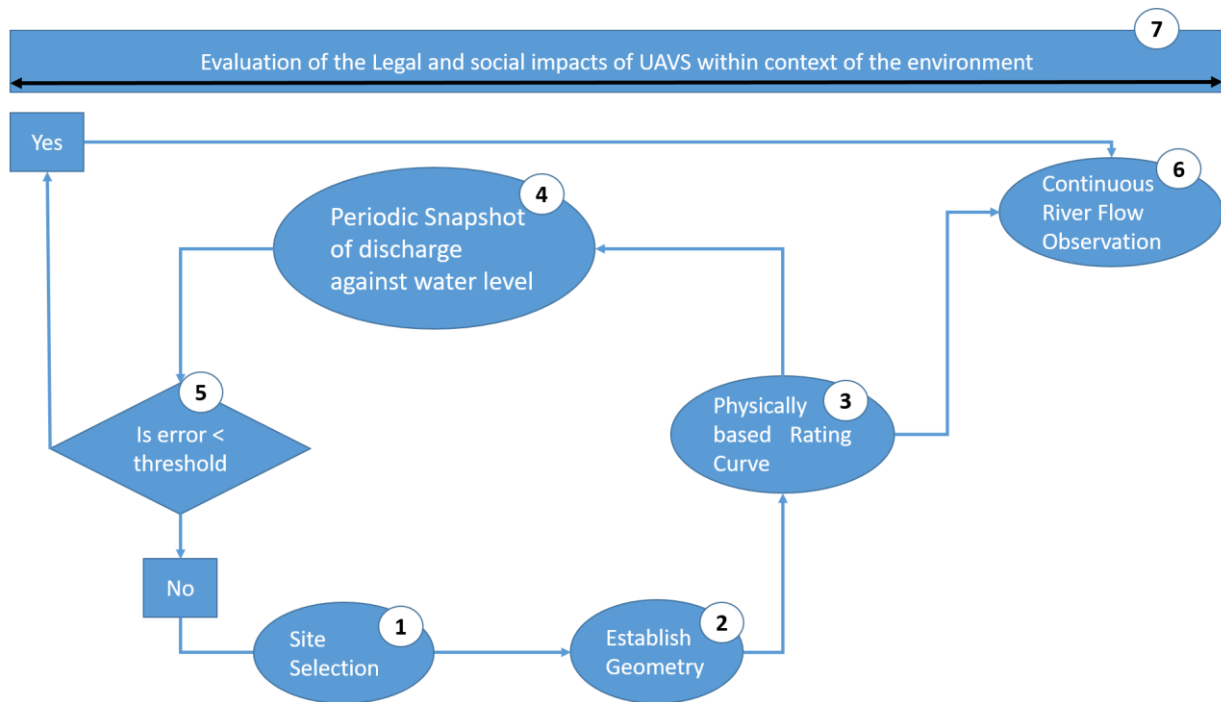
7
Evaluation of the Legal and social impacts of UAVS within context of the environment

Yes

6
Continuous River Flow Observation

4
Periodic Snapshot of discharge against water level

5
Is error < threshold

3
Physically based Rating Curve

No

1
Site Selection

2
Establish Geometry